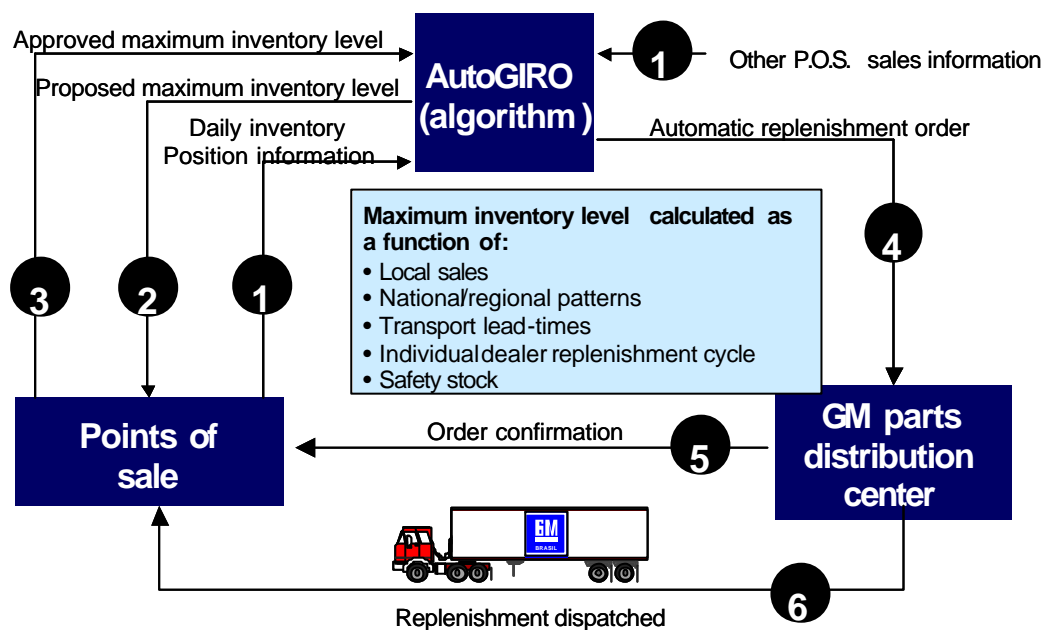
Approved maximum inventory level

AutoGIRO (algorithm )

1

Other P.O.S. sales information

Proposed maximum inventory level

Daily inventory Position information

Automatic replenishment order

Maximum inventory level calculated as a function of:
• Local sales
• National/regional patterns
• Transport lead-times
• Individual dealer replenishment cycle
• Safety stock

4

3

2

1

Points of sale

Order confirmation

5

GM parts distribution center

GM BRASIL

6

Replenishment dispatched